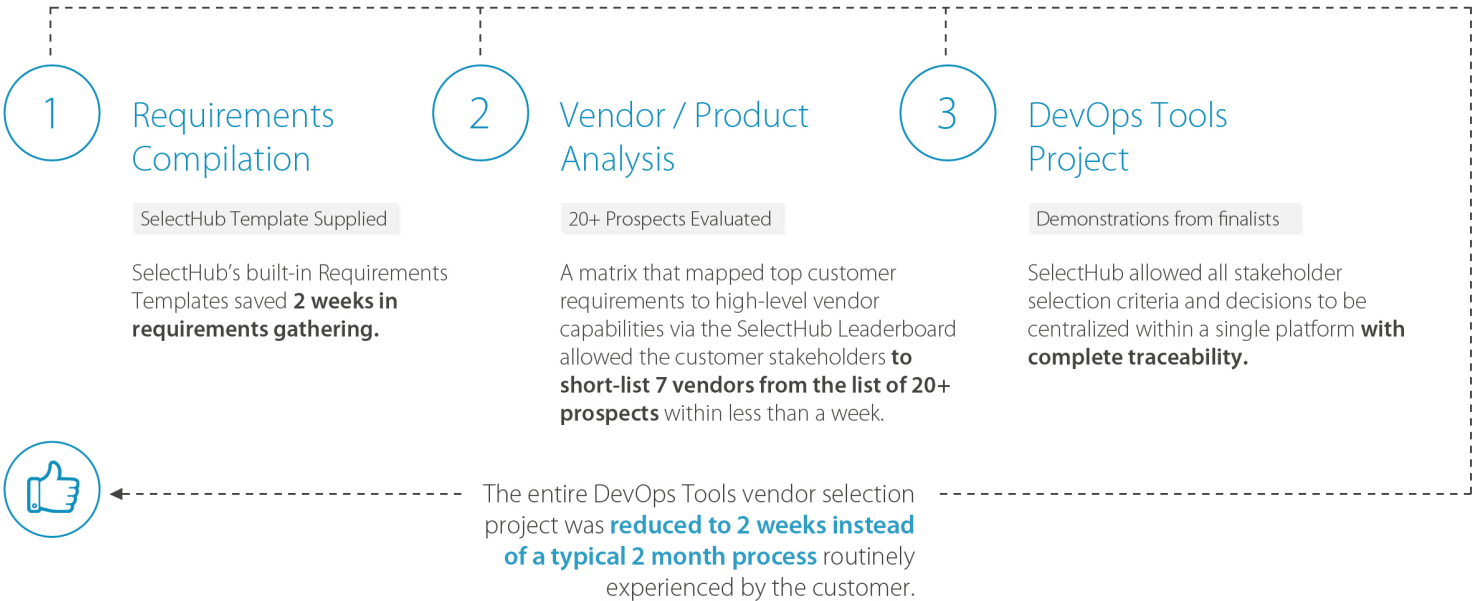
1

Requirements Compilation

SelectHub Template Supplied

SelectHub's built-in Requirements Templates saved **2 weeks in requirements gathering.**

2

Vendor / Product Analysis

20+ Prospects Evaluated

A matrix that mapped top customer requirements to high-level vendor capabilities via the SelectHub Leaderboard allowed the customer stakeholders **to short-list 7 vendors from the list of 20+ prospects** within less than a week.

3

DevOps Tools Project

Demonstrations from finalists

SelectHub allowed all stakeholder selection criteria and decisions to be centralized within a single platform **with complete traceability.**

The entire DevOps Tools vendor selection project was **reduced to 2 weeks instead of a typical 2 month process** routinely experienced by the customer.